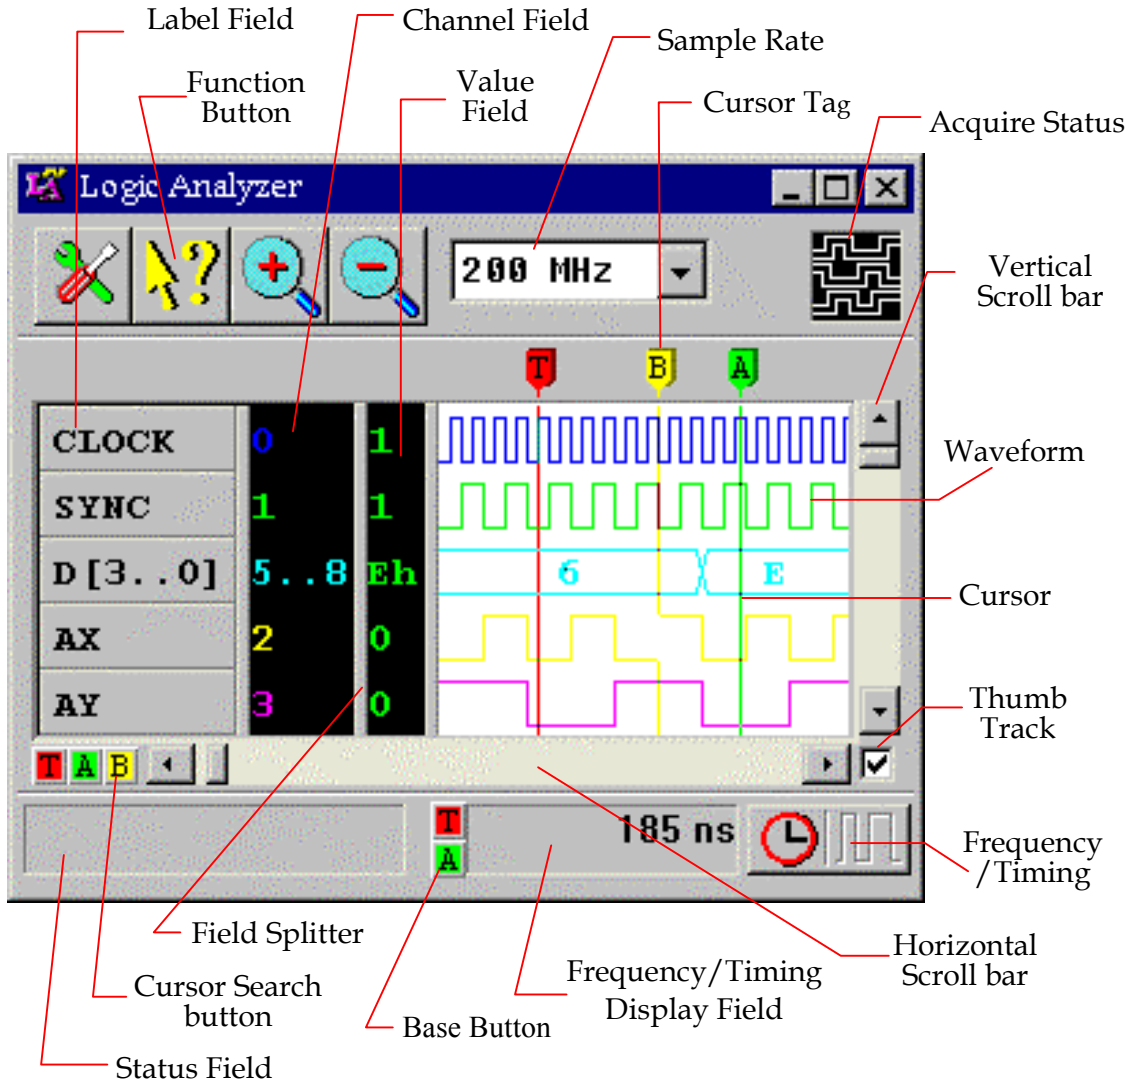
Label Field
Channel Field
Sample Rate
Function Button
Value Field
Cursor Tag
Acquire Status
Logic Analyzer
200 MHz
Vertical Scroll bar
T
B
A
CLOCK
0
1
Waveform
SYNC
1
1
D[3..0]
5..8
Eh
6
E
Cursor
AX
2
0
AY
3
0
Thumb Track
T A B
T
A
185 ns
Frequency /Timing
Field Splitter
Horizontal Scroll bar
Cursor Search button
Frequency/Timing Display Field
Base Button
Status Field